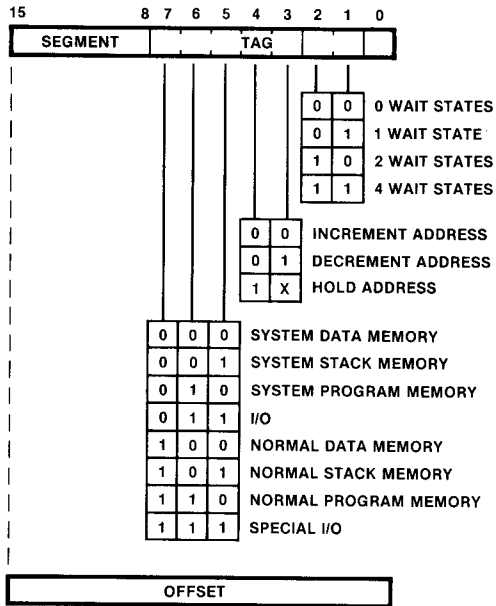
15 8 7 6 5 4 3 2 1 0

SEGMENT | TAG

| | |
|---|---|
| 0 0 | 0 WAIT STATES |
| 0 1 | 1 WAIT STATE |
| 1 0 | 2 WAIT STATES |
| 1 1 | 4 WAIT STATES |

| | |
|---|---|
| 0 0 | INCREMENT ADDRESS |
| 0 1 | DECREMENT ADDRESS |
| 1 X | HOLD ADDRESS |

| | |
|---|---|
| 0 0 0 | SYSTEM DATA MEMORY |
| 0 0 1 | SYSTEM STACK MEMORY |
| 0 1 0 | SYSTEM PROGRAM MEMORY |
| 0 1 1 | I/O |
| 1 0 0 | NORMAL DATA MEMORY |
| 1 0 1 | NORMAL STACK MEMORY |
| 1 1 0 | NORMAL PROGRAM MEMORY |
| 1 1 1 | SPECIAL I/O |

OFFSET